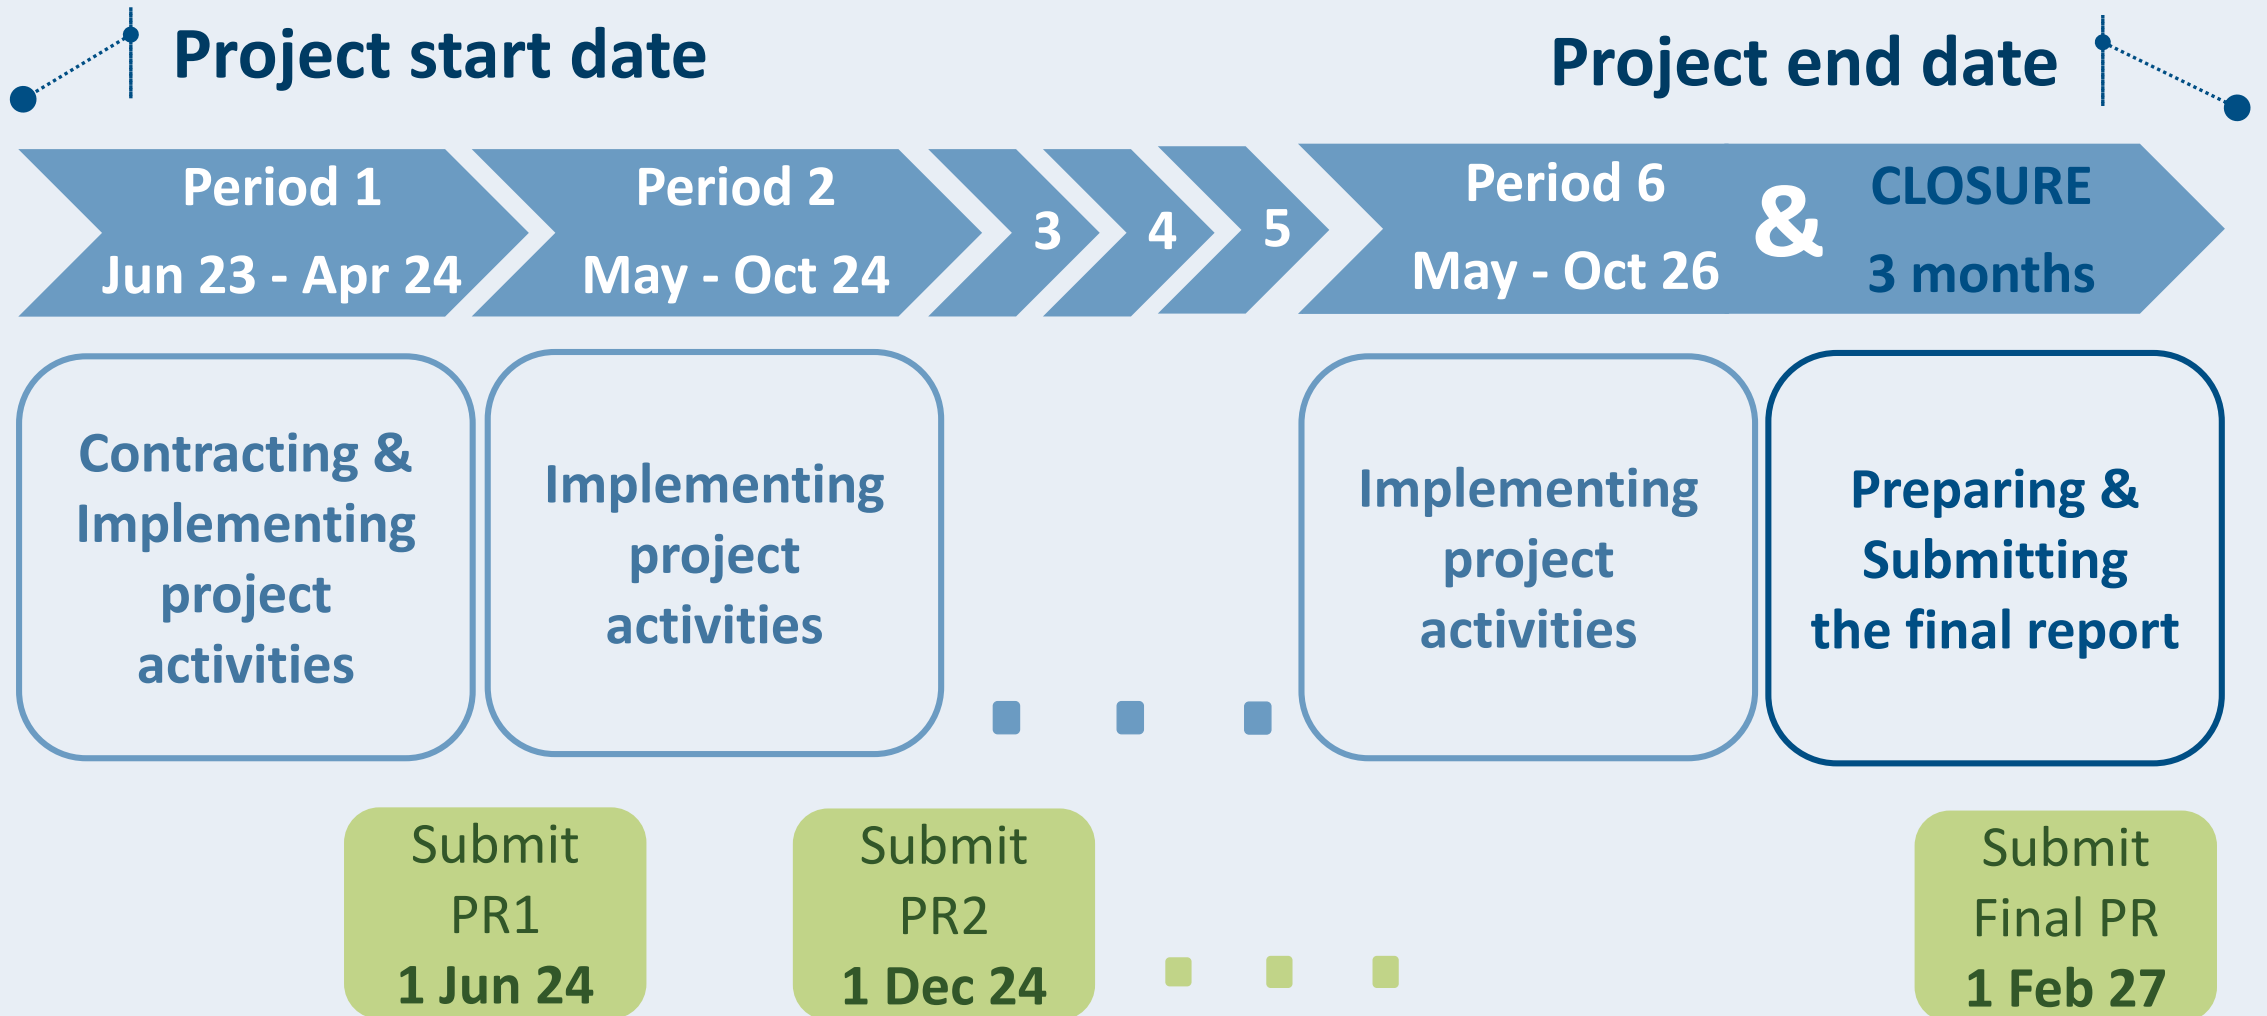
Project start date

Project end date

Period 1
Jun 23 - Apr 24

Period 2
May - Oct 24

3

4

5

Period 6
May - Oct 26

&

CLOSURE
3 months

Contracting & Implementing project activities

Implementing project activities

Implementing project activities

Preparing & Submitting the final report

Submit PR1
1 Jun 24

Submit PR2
1 Dec 24

Submit Final PR
1 Feb 27